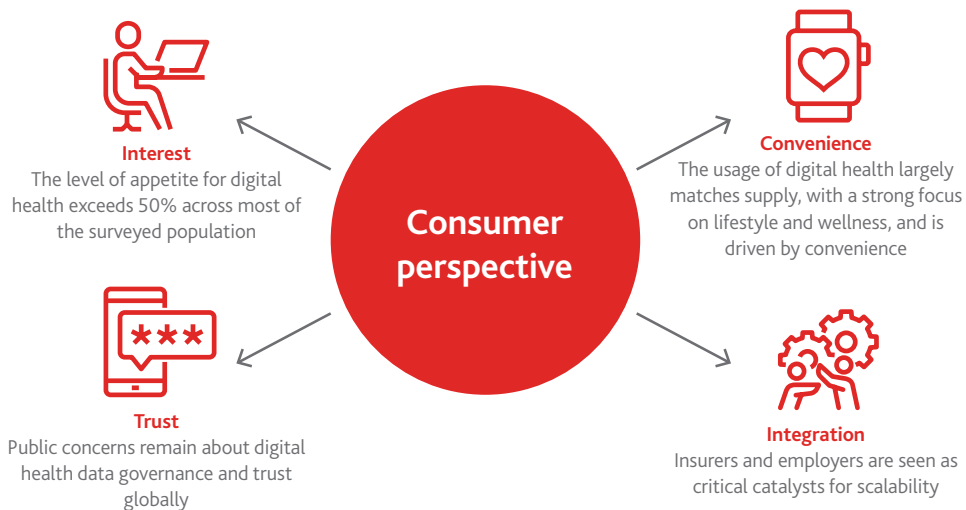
Consumer perspective

Interest
The level of appetite for digital health exceeds 50% across most of the surveyed population

Convenience
The usage of digital health largely matches supply, with a strong focus on lifestyle and wellness, and is driven by convenience

***

Trust
Public concerns remain about digital health data governance and trust globally

Integration
Insurers and employers are seen as critical catalysts for scalability